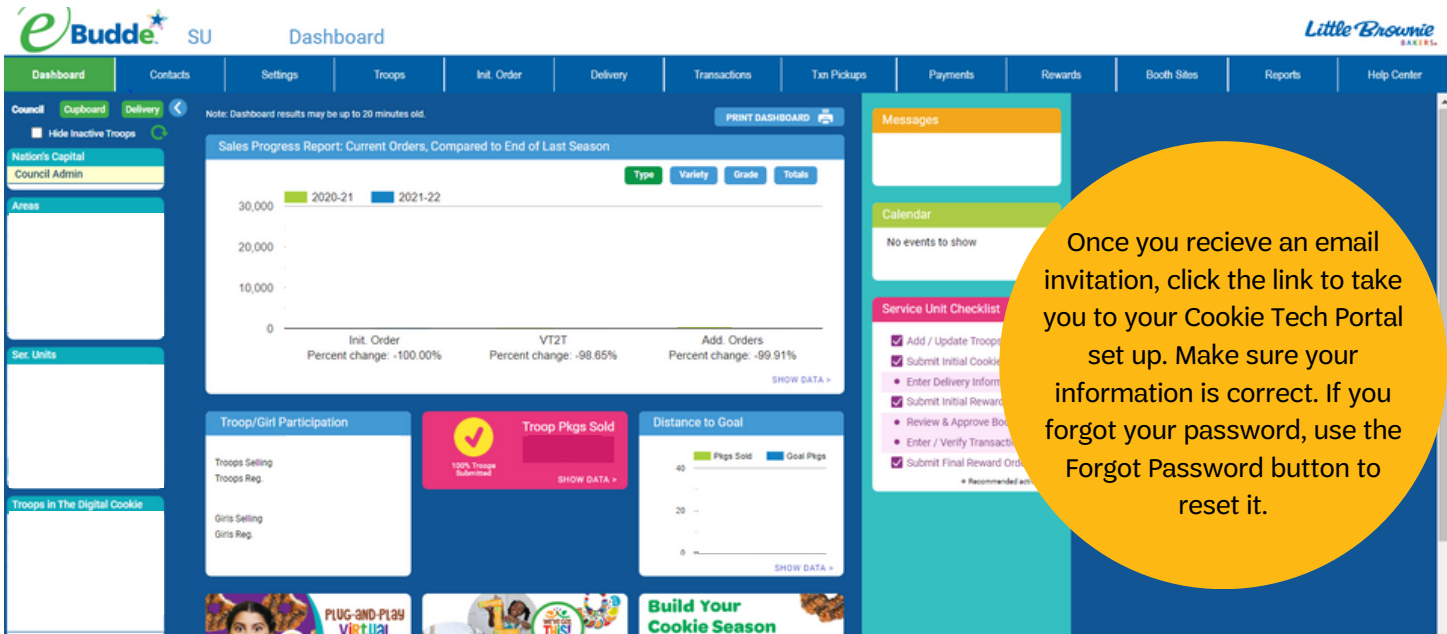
eBudde SU Dashboard

Little Brownie BAKERS

Dashboard | Contacts | Settings | Troops | Init. Order | Delivery | Transactions | Txn Pickups | Payments | Rewards | Booth Sites | Reports | Help Center

Council Cupboard Delivery

Hide Inactive Troops

Nation's Capital
Council Admin

Areas

Ser. Units

Troops in The Digital Cookie

Note: Dashboard results may be up to 20 minutes old.

PRINT DASHBOARD

Sales Progress Report: Current Orders, Compared to End of Last Season

Type Variety Grade Totals

2020-21 2021-22

30,000
20,000
10,000
0

Init. Order
Percent change: -100.00%

VT2T
Percent change: -98.65%

Add. Orders
Percent change: -99.91%

SHOW DATA >

Troop/Girl Participation

Troops Selling
Troops Reg.

Girls Selling
Girls Reg.

Troop Pkgs Sold

100% Troops Submitted

SHOW DATA >

Distance to Goal

Pkgs Sold Goal Pkgs

40
20
0

SHOW DATA >

PLUG-AND-PLAY Virtual

Build Your Cookie Season

Messages

Calendar

No events to show

Service Unit Checklist

Add / Update Troops
Submit Initial Cookie
Enter Delivery Inform
Submit Initial Reward
Review & Approve Boo
Enter / Verify Transacti
Submit Final Reward Ord
Recommended acti

Once you recieve an email invitation, click the link to take you to your Cookie Tech Portal set up. Make sure your information is correct. If you forgot your password, use the Forgot Password button to reset it.